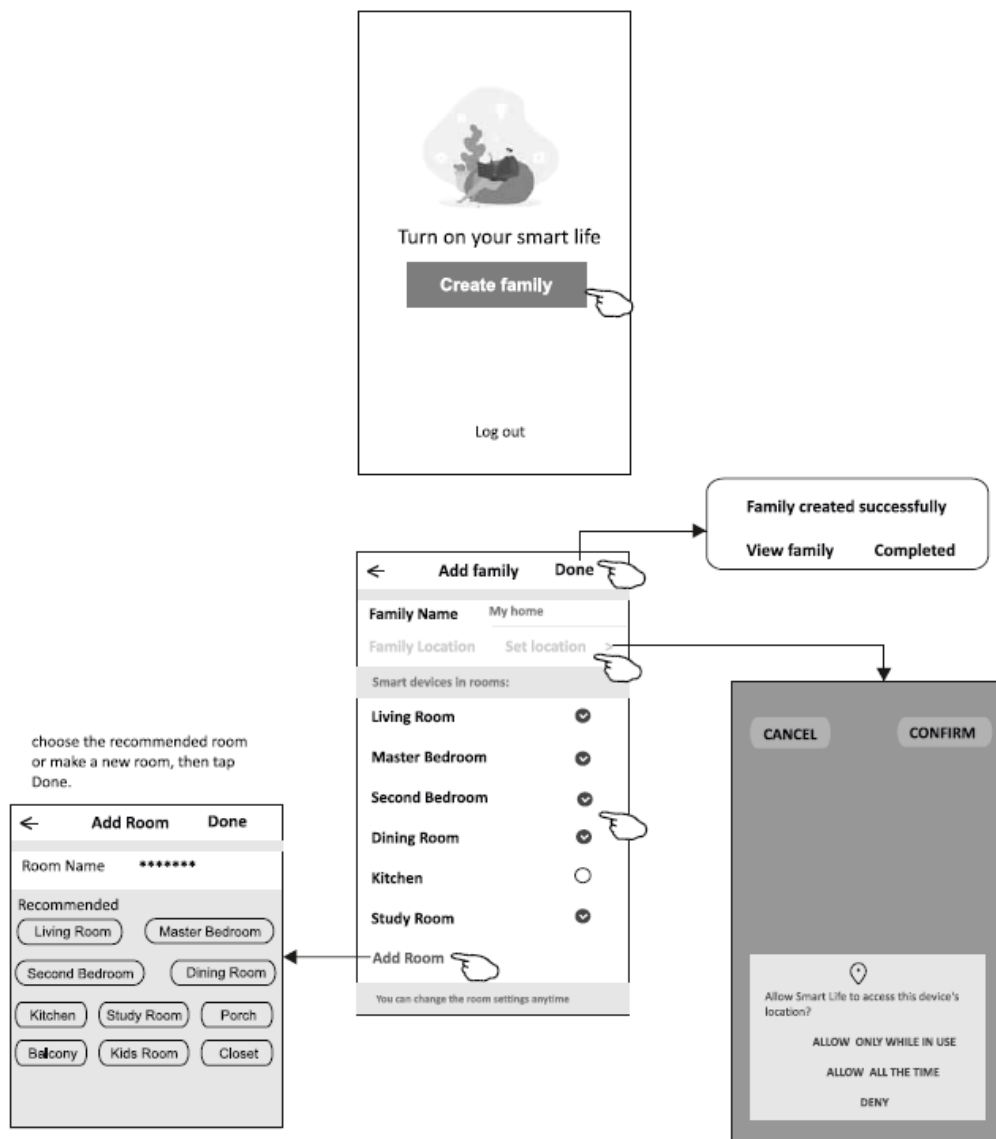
Turn on your smart life

Create family

Log out

Family created successfully

View family Completed

← Add family Done

Family Name My home

Family Location Set location >

Smart devices in rooms:

Living Room

Master Bedroom

Second Bedroom

Dining Room

Kitchen

Study Room

Add Room

You can change the room settings anytime

CANCEL CONFIRM

Allow Smart Life to access this device's location?

ALLOW ONLY WHILE IN USE

ALLOW ALL THE TIME

DENY

choose the recommended room or make a new room, then tap Done.

← Add Room Done

Room Name *******

Recommended

Living Room

Master Bedroom

Second Bedroom

Dining Room

Kitchen

Study Room

Porch

Balcony

Kids Room

Closet